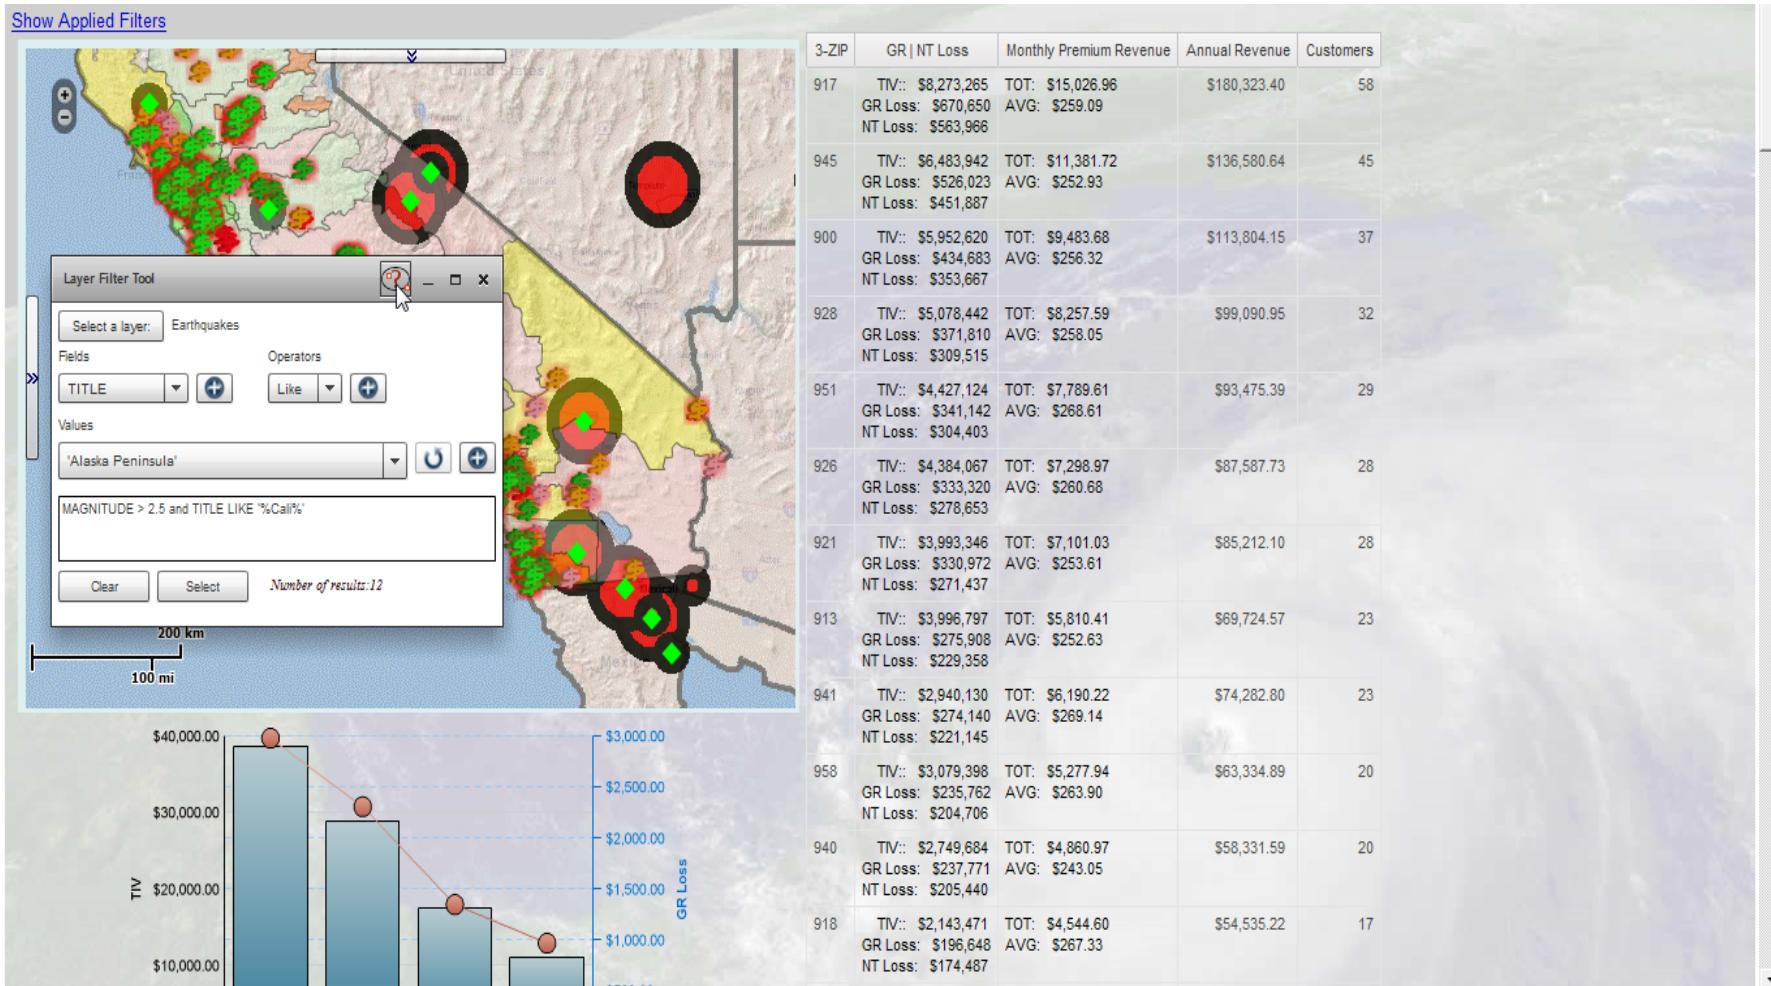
Show Applied Filters

Layer Filter Tool

Select a layer: Earthquakes

Fields

Operators

TITLE

Like

Values

'Alaska Peninsula'

MAGNITUDE > 2.5 and TITLE LIKE '%Cali%'

Clear

Select

Number of results:12

200 km

100 mi

| 3-ZIP | GR \| NT Loss | Monthly Premium Revenue | Annual Revenue | Customers |
|---|---|---|---|---|
| 917 | TIV:: $8,273,265 GR Loss: $670,650 NT Loss: $563,966 | TOT: $15,026.96 AVG: $259.09 | $180,323.40 | 58 |
| 945 | TIV:: $6,483,942 GR Loss: $526,023 NT Loss: $451,887 | TOT: $11,381.72 AVG: $252.93 | $136,580.64 | 45 |
| 900 | TIV:: $5,952,620 GR Loss: $434,683 NT Loss: $353,667 | TOT: $9,483.68 AVG: $256.32 | $113,804.15 | 37 |
| 928 | TIV:: $5,078,442 GR Loss: $371,810 NT Loss: $309,515 | TOT: $8,257.59 AVG: $258.05 | $99,090.95 | 32 |
| 951 | TIV:: $4,427,124 GR Loss: $341,142 NT Loss: $304,403 | TOT: $7,789.61 AVG: $268.61 | $93,475.39 | 29 |
| 926 | TIV:: $4,384,067 GR Loss: $333,320 NT Loss: $278,653 | TOT: $7,298.97 AVG: $260.68 | $87,587.73 | 28 |
| 921 | TIV:: $3,993,346 GR Loss: $330,972 NT Loss: $271,437 | TOT: $7,101.03 AVG: $253.61 | $85,212.10 | 28 |
| 913 | TIV:: $3,996,797 GR Loss: $275,908 NT Loss: $229,358 | TOT: $5,810.41 AVG: $252.63 | $69,724.57 | 23 |
| 941 | TIV:: $2,940,130 GR Loss: $274,140 NT Loss: $221,145 | TOT: $6,190.22 AVG: $269.14 | $74,282.80 | 23 |
| 958 | TIV:: $3,079,398 GR Loss: $235,762 NT Loss: $204,706 | TOT: $5,277.94 AVG: $263.90 | $63,334.89 | 20 |
| 940 | TIV:: $2,749,684 GR Loss: $237,771 NT Loss: $205,440 | TOT: $4,860.97 AVG: $243.05 | $58,331.59 | 20 |
| 918 | TIV:: $2,143,471 GR Loss: $196,648 NT Loss: $174,487 | TOT: $4,544.60 AVG: $267.33 | $54,535.22 | 17 |

$40,000.00
$30,000.00
TIV
$20,000.00
$10,000.00
$3,000.00
$2,500.00
$2,000.00
$1,500.00
$1,000.00
GR Loss